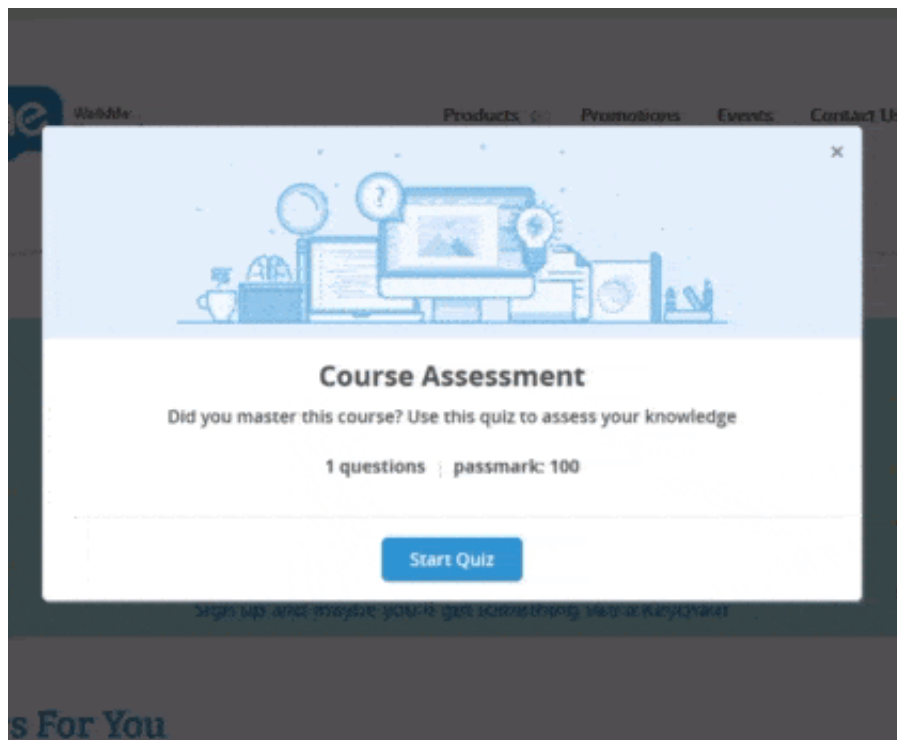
Products Promotions Events Contact Us

×

Course Assessment

Did you master this course? Use this quiz to assess your knowledge

1 questions | passmark: 100

Start Quiz

Sign up and maybe you'll get something like a keychain

s For You